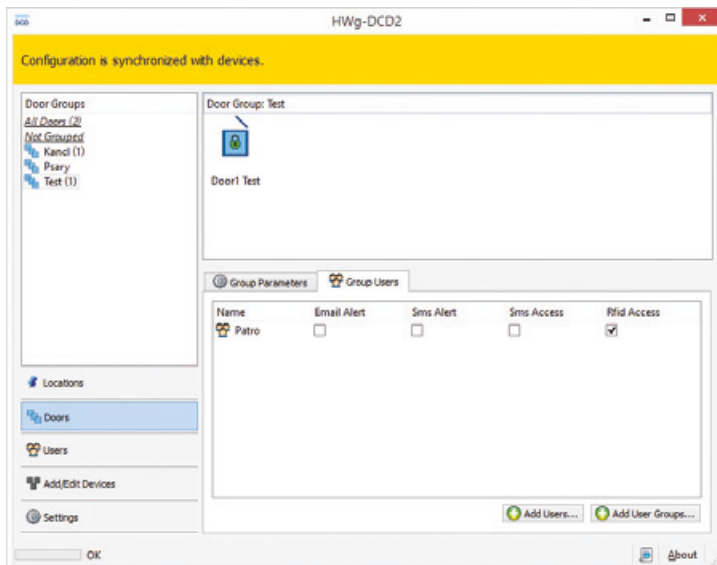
DCD

HWg-DCD2

Configuration is synchronized with devices.

Door Groups
All Doors (2)
Not Grouped
Kancl (1)
Psary
Test (1)

Door Group: Test

Door1 Test

Group Parameters
Group Users

| Name | Email Alert | Sms Alert | Sms Access | Rfid Access |
|---|---|---|---|---|
| Patro | ☐ | ☐ | ☐ | ☑ |

Locations
Doors
Users
Add/Edit Devices
Settings

Add Users...
Add User Groups...

OK

About